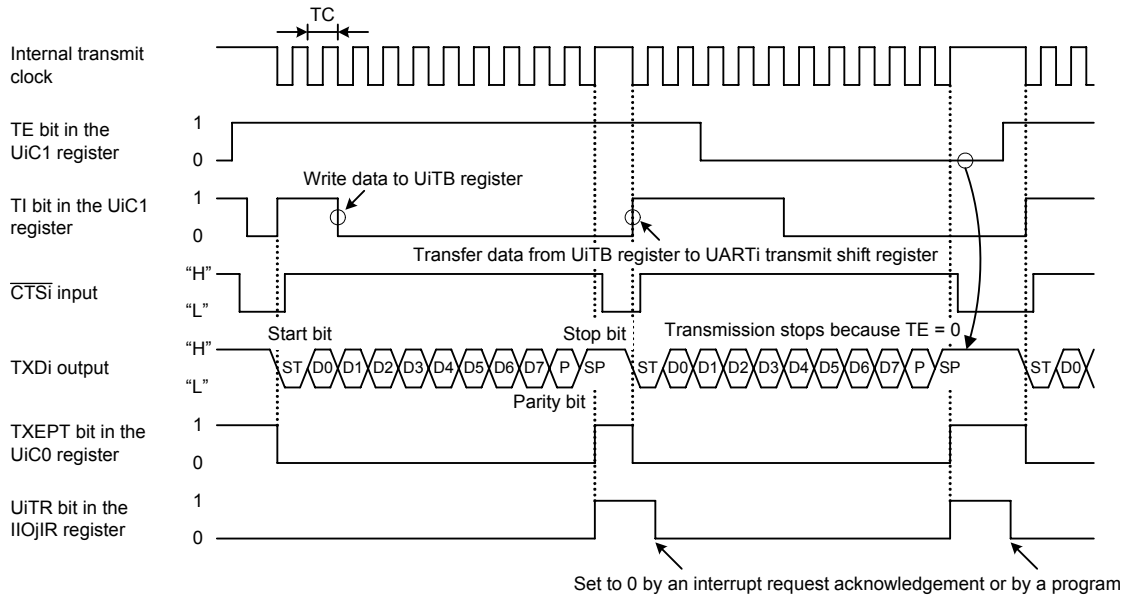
TC

Internal transmit clock

TE bit in the UiC1 register
1
0

TI bit in the UiC1 register
1
0
Write data to UiTB register
Transfer data from UiTB register to UARTi transmit shift register

$\overline{\text{CTSi}}$ input
“H”
“L”

Start bit
Stop bit
Transmission stops because TE = 0

TXDi output
“H”
“L”
ST D0 D1 D2 D3 D4 D5 D6 D7 P SP ST D0 D1 D2 D3 D4 D5 D6 D7 P SP ST D0
Parity bit

TXEPT bit in the UiC0 register
1
0

UiTR bit in the IIOjIR register
1
0

Set to 0 by an interrupt request acknowledgement or by a program